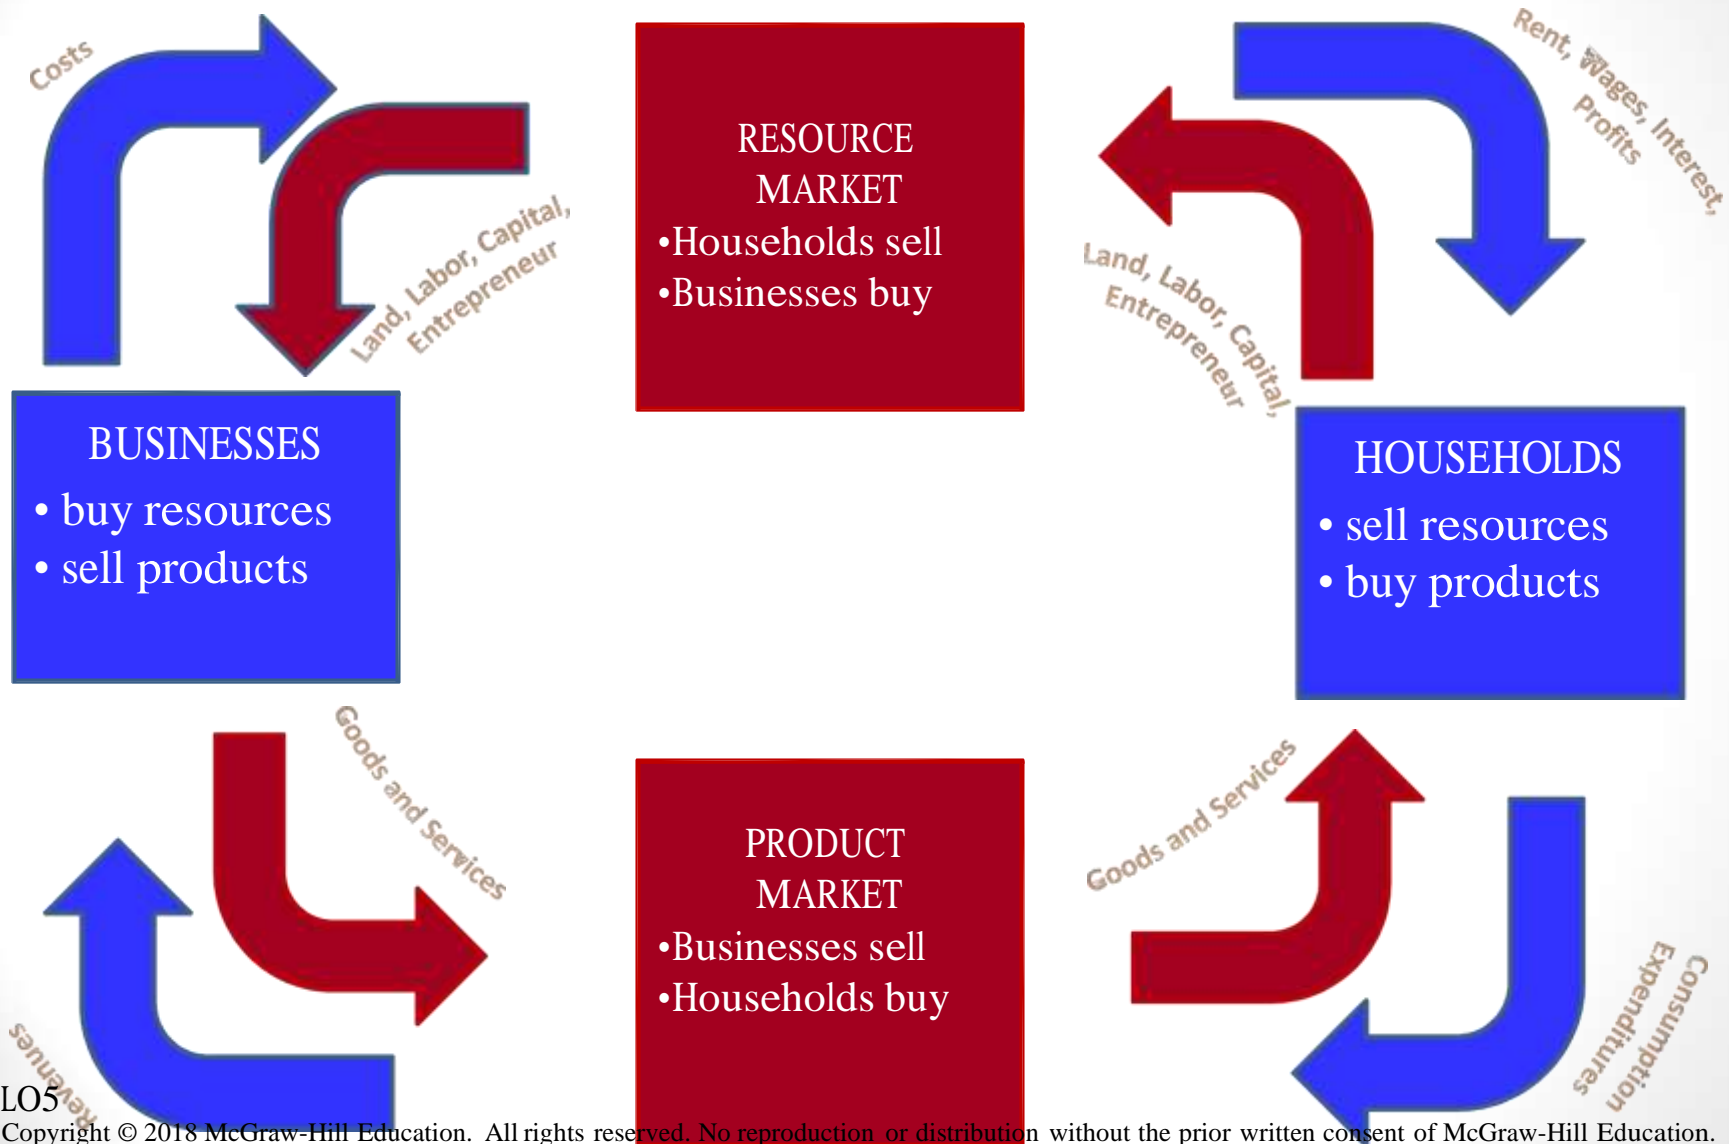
Costs

Land, Labor, Capital, Entrepreneur

RESOURCE MARKET
•Households sell
•Businesses buy

Rent, Wages, Interest, Profits

Land, Labor, Capital, Entrepreneur

BUSINESSES
• buy resources
• sell products

HOUSEHOLDS
• sell resources
• buy products

Goods and Services

PRODUCT MARKET
•Businesses sell
•Households buy

Goods and Services

Consumption Expenditures

Revenues

LO5
Copyright © 2018 McGraw-Hill Education. All rights reserved. No reproduction or distribution without the prior written consent of McGraw-Hill Education.